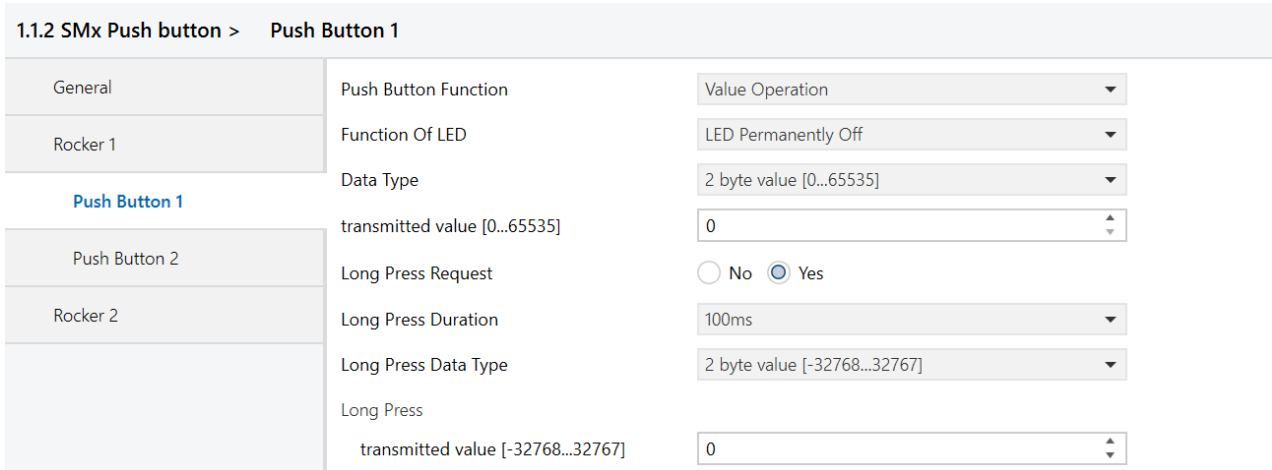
1.1.2 SMx Push button > Push Button 1

General

Rocker 1

Push Button 1

Push Button 2

Rocker 2

| | |
|---|---|
| Push Button Function | Value Operation |
| Function Of LED | LED Permanently Off |
| Data Type | 2 byte value [0...65535] |
| transmitted value [0...65535] | 0 |
| Long Press Request | No Yes |
| Long Press Duration | 100ms |
| Long Press Data Type | 2 byte value [-32768...32767] |

Long Press

| | |
|---|---|
| transmitted value [-32768...32767] | 0 |